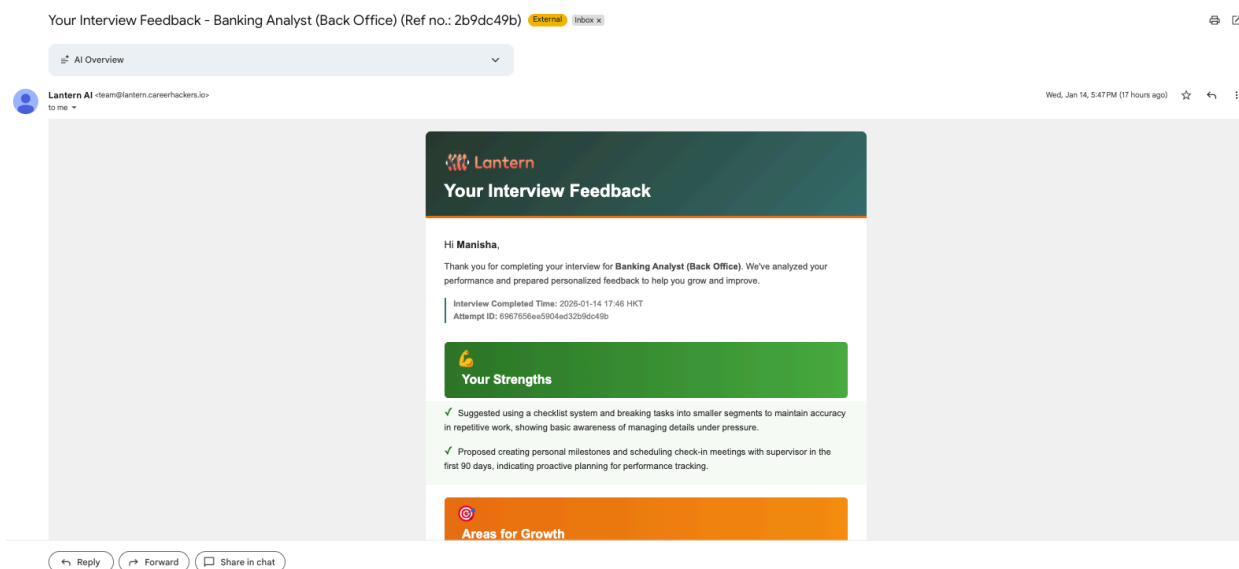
Your Interview Feedback - Banking Analyst (Back Office) (Ref no.: 2b9dc49b) External Inbox ×

AI Overview

Lantern AI <team@lantern.careerhackers.io>
to me

Wed, Jan 14, 5:47 PM (17 hours ago)

Lantern

Your Interview Feedback

Hi **Manisha**,

Thank you for completing your interview for **Banking Analyst (Back Office)**. We've analyzed your performance and prepared personalized feedback to help you grow and improve.

**Interview Completed Time:** 2026-01-14 17:46 HKT
**Attempt ID:** 6967656ee5904ed32b9dc49b

💪
Your Strengths

✓ Suggested using a checklist system and breaking tasks into smaller segments to maintain accuracy in repetitive work, showing basic awareness of managing details under pressure.

✓ Proposed creating personal milestones and scheduling check-in meetings with supervisor in the first 90 days, indicating proactive planning for performance tracking.

🎯
Areas for Growth

Reply Forward Share in chat